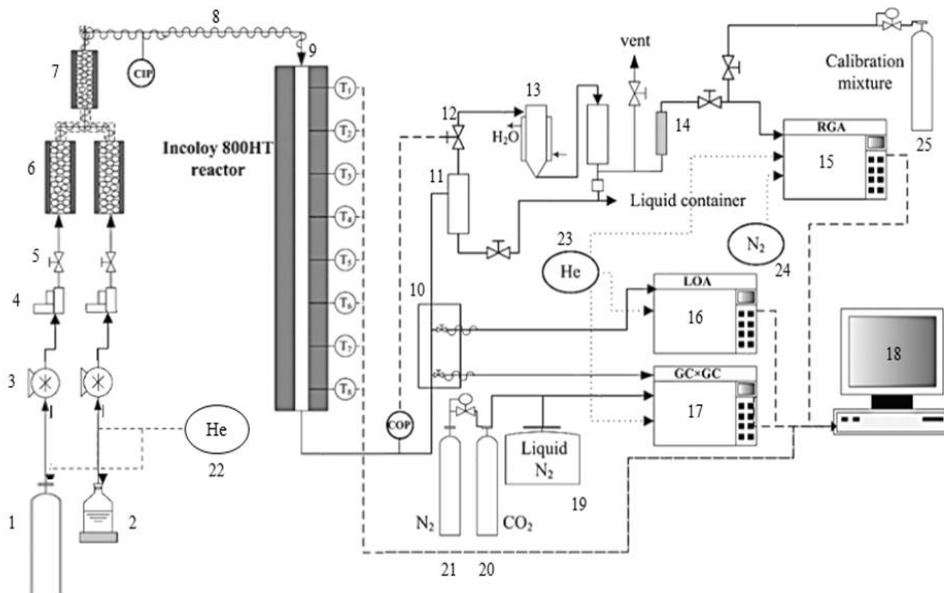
8
7
CIP
9
Incoloy 800HT reactor
6
5
4
3
$T_1$
$T_2$
$T_3$
$T_4$
$T_5$
$T_6$
$T_7$
$T_8$
vent
Calibration mixture
12
13
$H_2O$
14
RGA
15
25
11
Liquid container
23
He
$N_2$
24
10
LOA
16
18
GC×GC
17
He
22
COP
Liquid $N_2$
19
1
2
$N_2$
$CO_2$
21
20